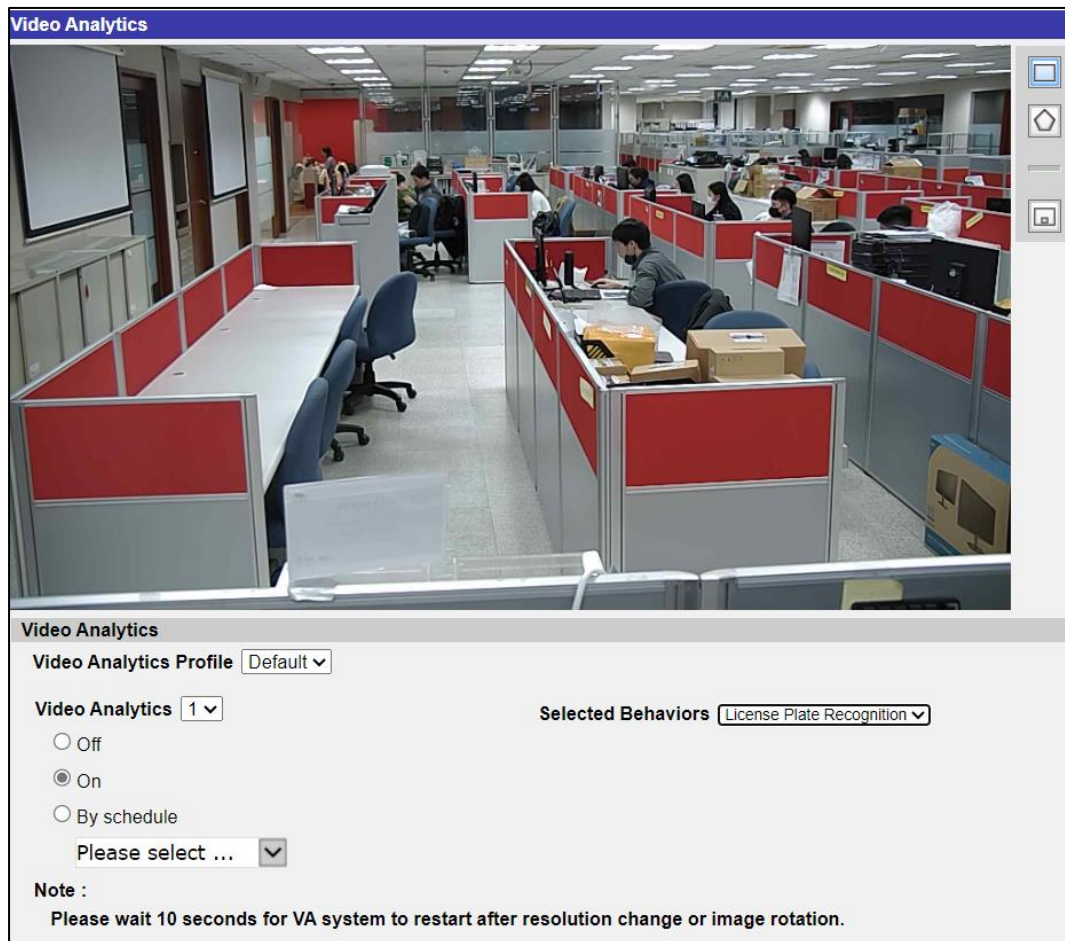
Video Analytics

Video Analytics

Video Analytics Profile Default

Video Analytics 1

Selected Behaviors License Plate Recognition

Off

On

By schedule

Please select ...

Note :

Please wait 10 seconds for VA system to restart after resolution change or image rotation.